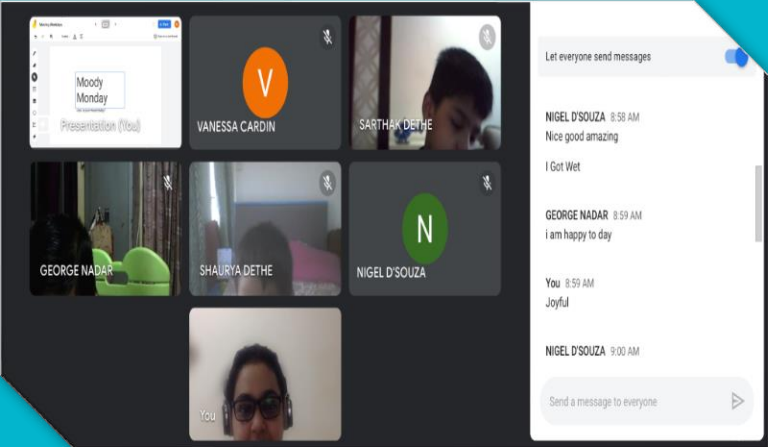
Moody Monday

Presentation (You)

V

VANESSA CARDIN

SARTHAK DETHE

GEORGE NADAR

SHAURYA DETHE

N

NIGEL D'SOUZA

You

Let everyone send messages

NIGEL D'SOUZA 8:58 AM
Nice good amazing

I Got Wet

GEORGE NADAR 8:59 AM
i am happy to day

You 8:59 AM
Joyful

NIGEL D'SOUZA 9:00 AM

Send a message to everyone